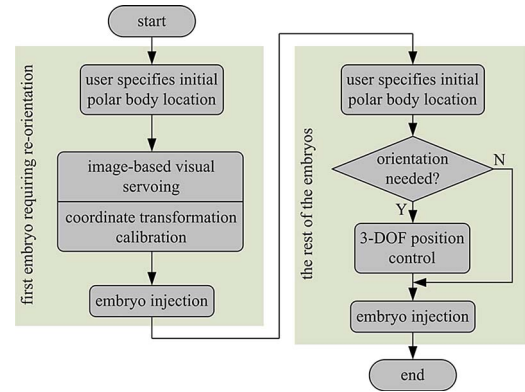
start

first embryo requiring re-orientation

user specifies initial polar body location

image-based visual servoing

coordinate transformation calibration

embryo injection

the rest of the embryos

user specifies initial polar body location

orientation needed?

N

Y

3-DOF position control

embryo injection

end